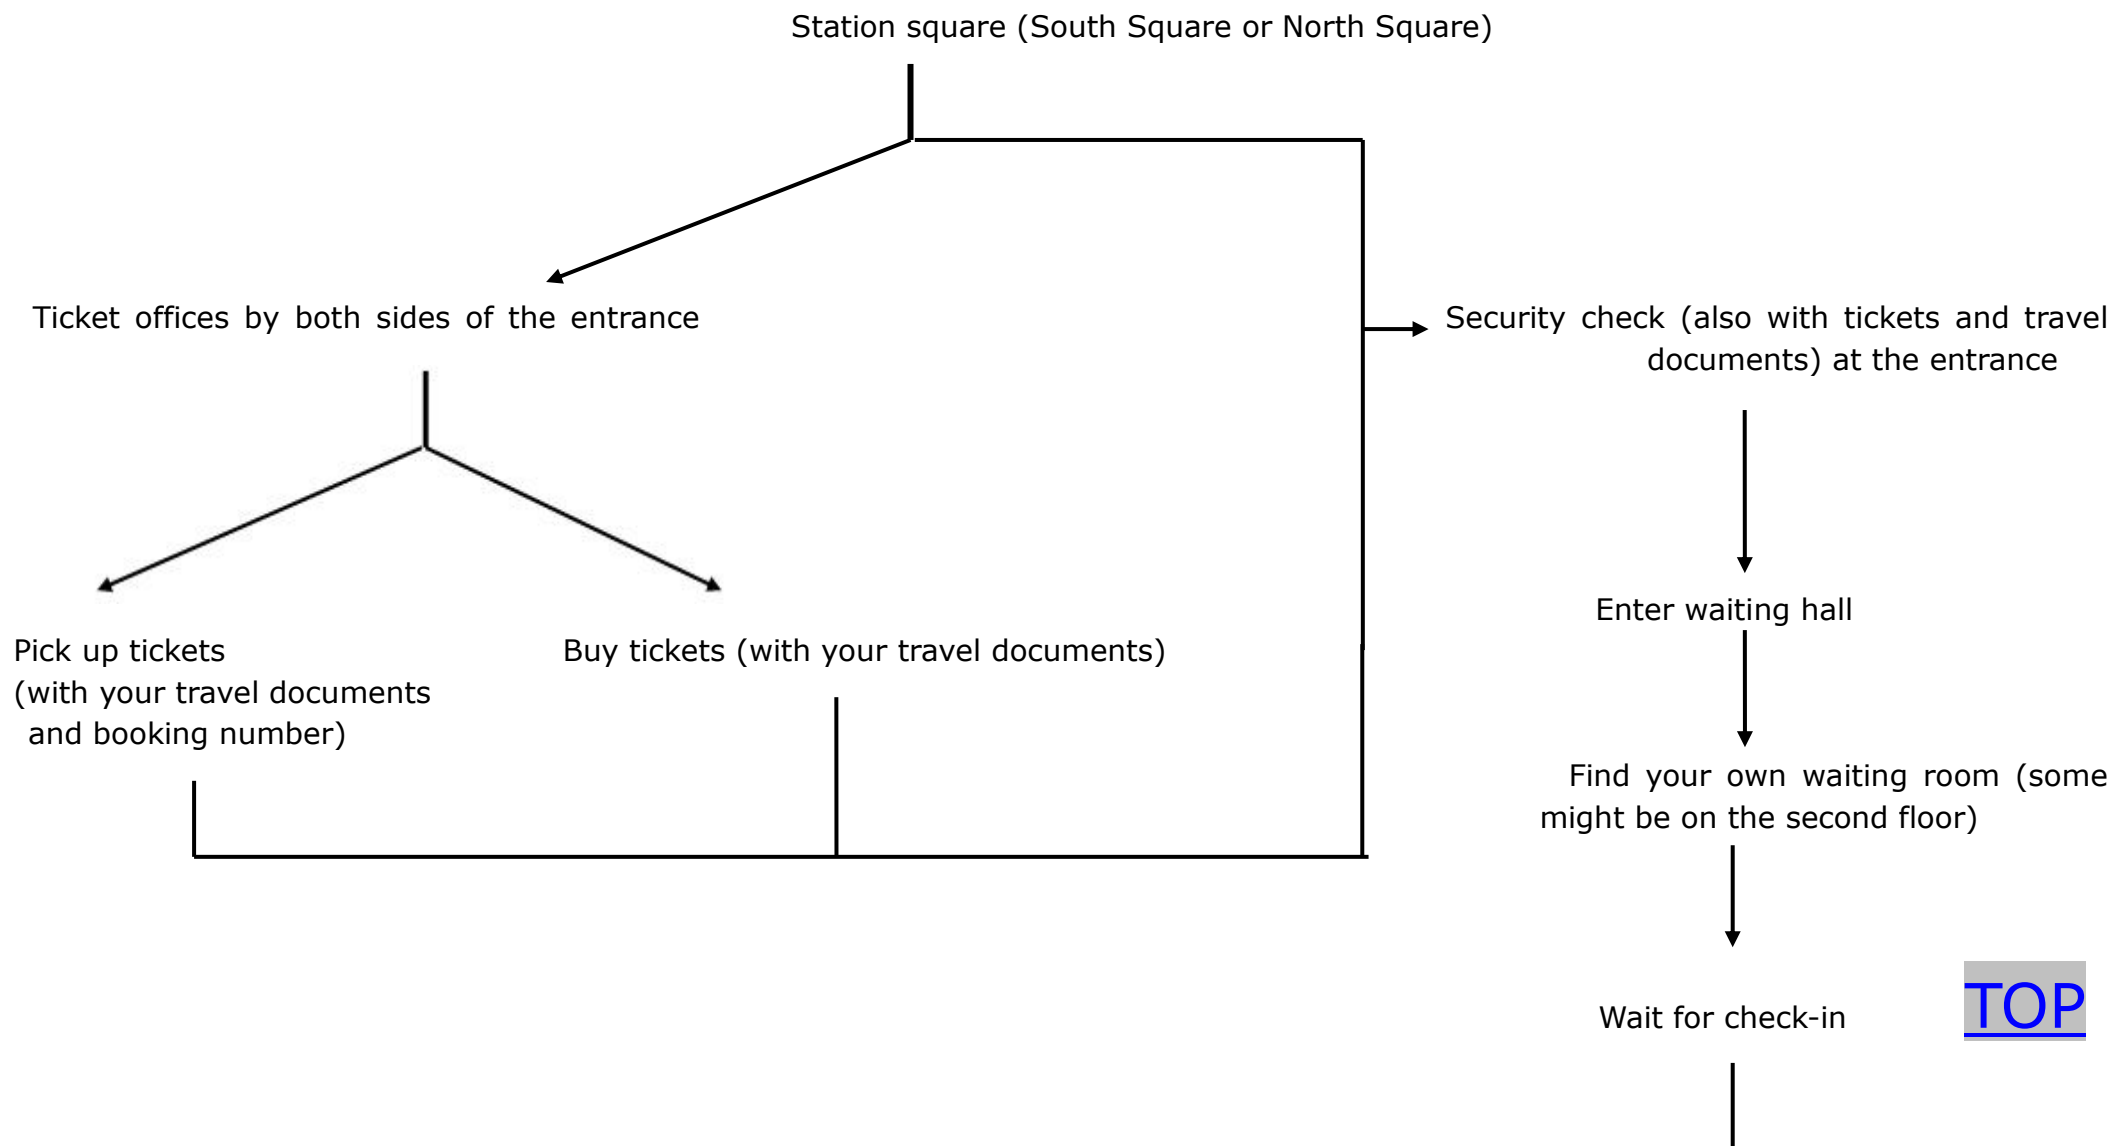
Station square (South Square or North Square)

Ticket offices by both sides of the entrance

Security check (also with tickets and travel documents) at the entrance

Pick up tickets (with your travel documents and booking number)

Buy tickets (with your travel documents)

Enter waiting hall

Find your own waiting room (some might be on the second floor)

Wait for check-in

TOP